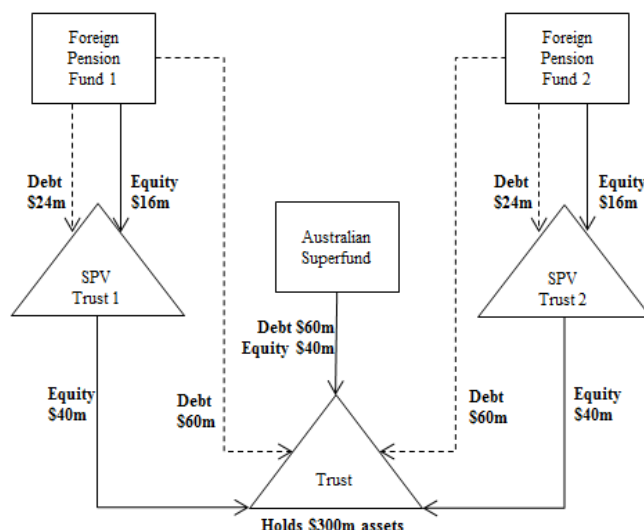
Foreign Pension Fund 1

Foreign Pension Fund 2

Debt $24m

Equity $16m

Debt $24m

Equity $16m

Australian Superfund

SPV Trust 1

SPV Trust 2

Debt $60m
Equity $40m

Equity $40m

Debt $60m

Debt $60m

Equity $40m

Trust

Holds $300m assets